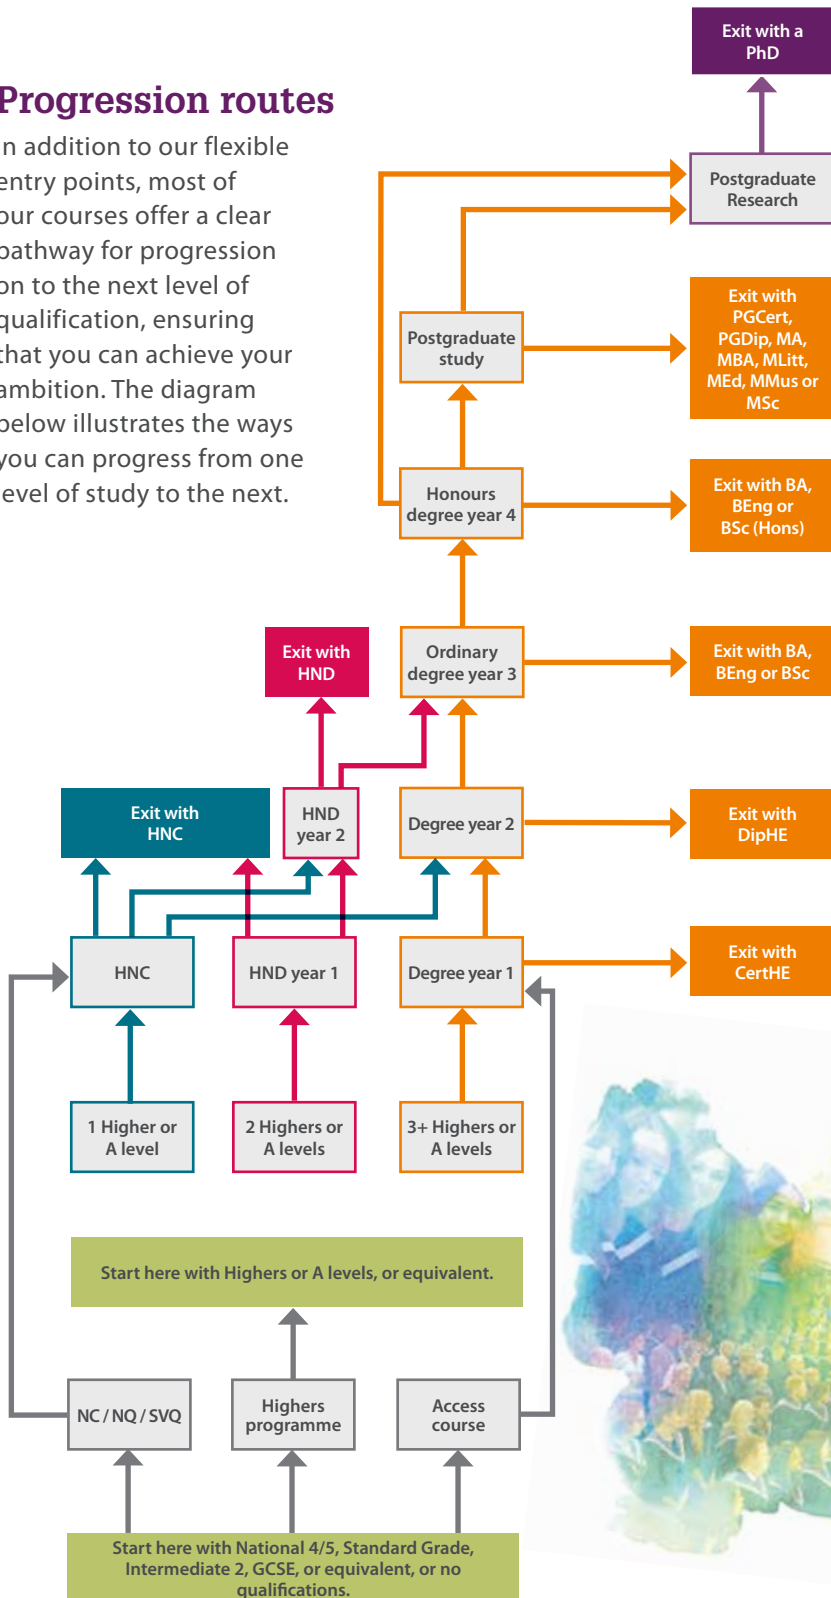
Progression routes

n addition to our flexible entry points, most of our courses offer a clear pathway for progression on to the next level of qualification, ensuring that you can achieve your ambition. The diagram below illustrates the ways you can progress from one evel of study to the next.

Exit with a PhD

Postgraduate Research

Postgraduate study

Exit with PGCert, PGDip, MA, MBA, MLitt, MEd, MMus or MSc

Honours degree year 4

Exit with BA, BEng or BSc (Hons)

Exit with HND

Ordinary degree year 3

Exit with BA, BEng or BSc

Exit with HNC

HND year 2

Degree year 2

Exit with DipHE

HNC

HND year 1

Degree year 1

Exit with CertHE

1 Higher or A level

2 Highers or A levels

3+ Highers or A levels

Start here with Highers or A levels, or equivalent.

NC / NQ / SVQ

Highers programme

Access course

Start here with National 4/5, Standard Grade, Intermediate 2, GCSE, or equivalent, or no qualifications.